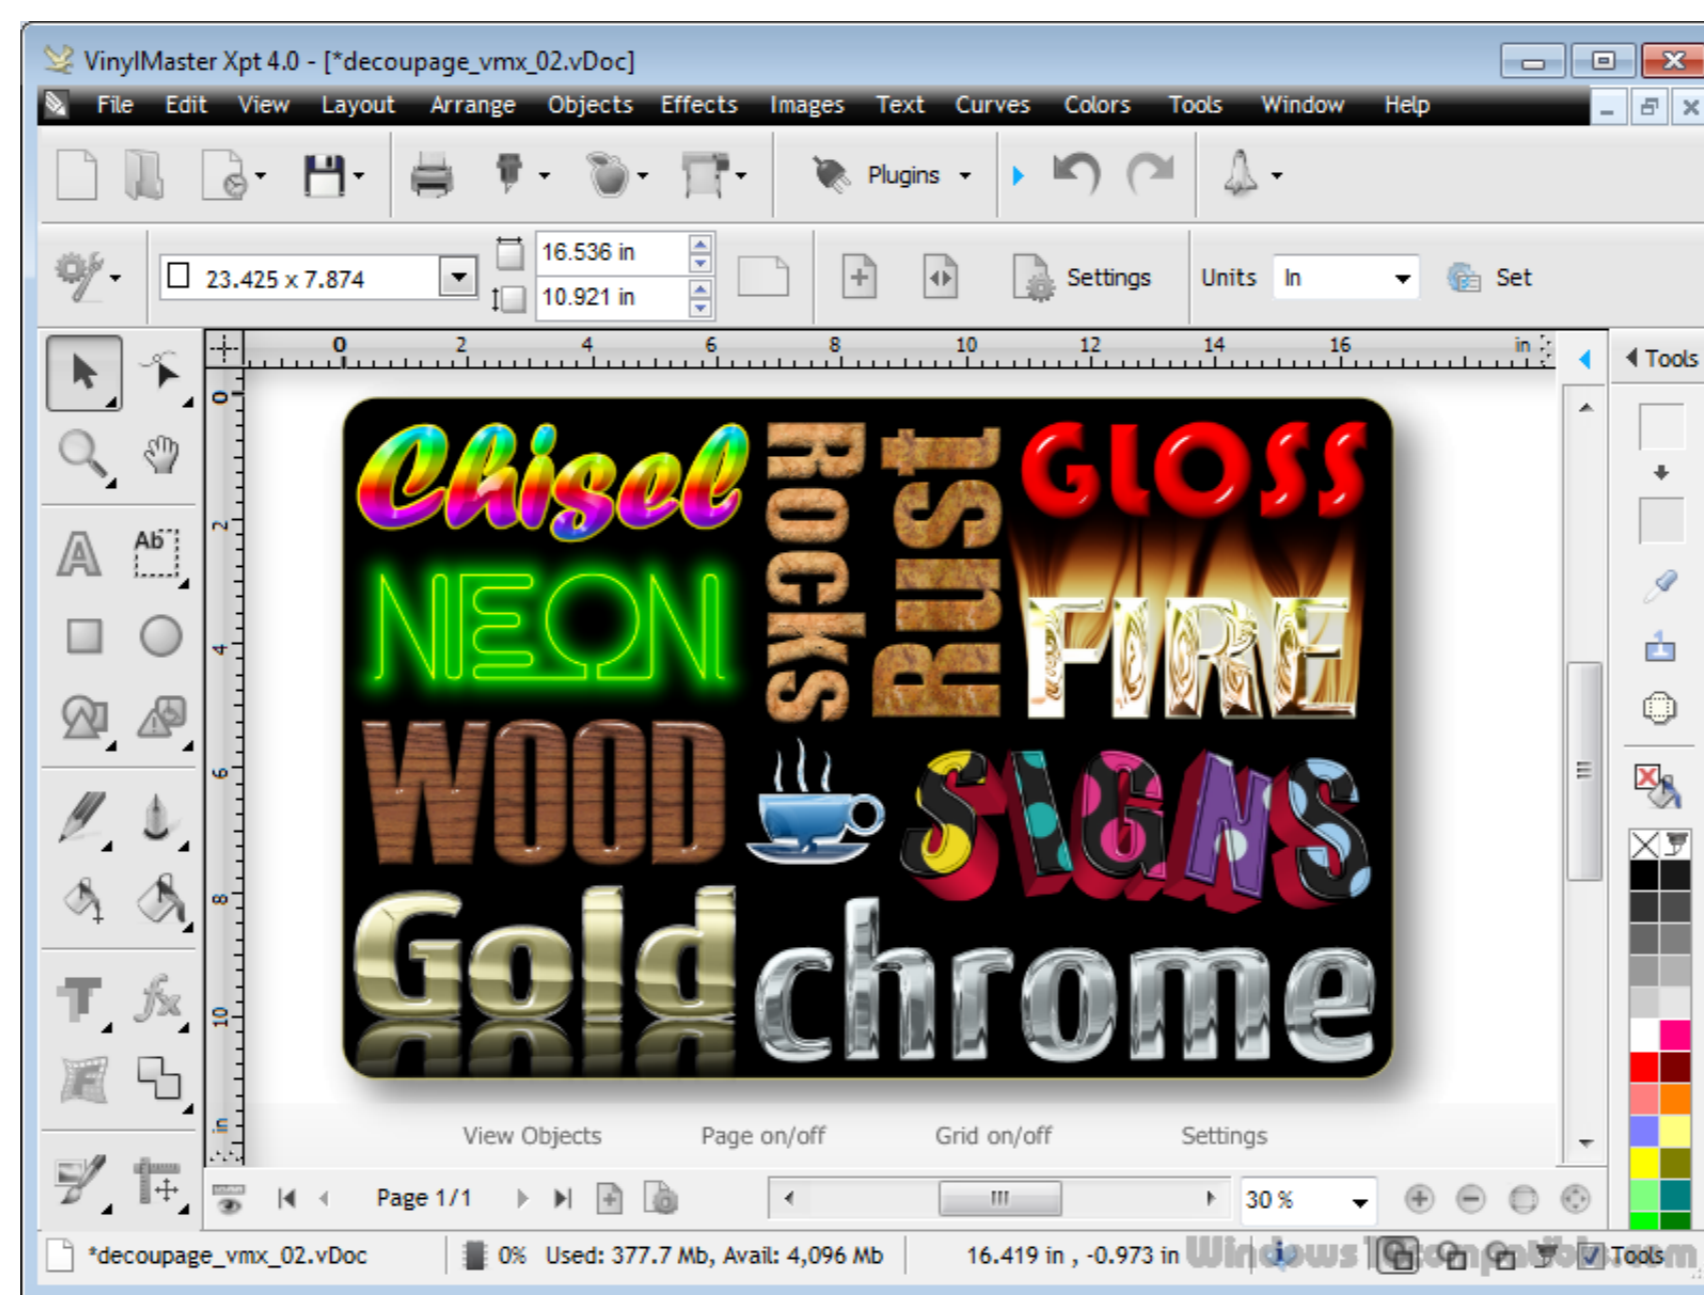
VinylMaster Xpt 4.0 - [*decoupage_vmx_02.vDoc]

File Edit View Layout Arrange Objects Effects Images Text Curves Colors Tools Window Help

Plugins

23.425 x 7.874

16.536 in

10.921 in

Settings

Units In

Set

0 2 4 6 8 10 12 14 16 in

Tools

Chisel

ROCKS

RUST

GLOSS

NEON

FIRE

WOOD

SIGNS

Gold

chrome

View Objects Page on/off Grid on/off Settings

Page 1/1

30 %

*decoupage_vmx_02.vDoc

0% Used: 377.7 Mb, Avail: 4,096 Mb

16.419 in , -0.973 in

Tools

WindowsTenComputer.com